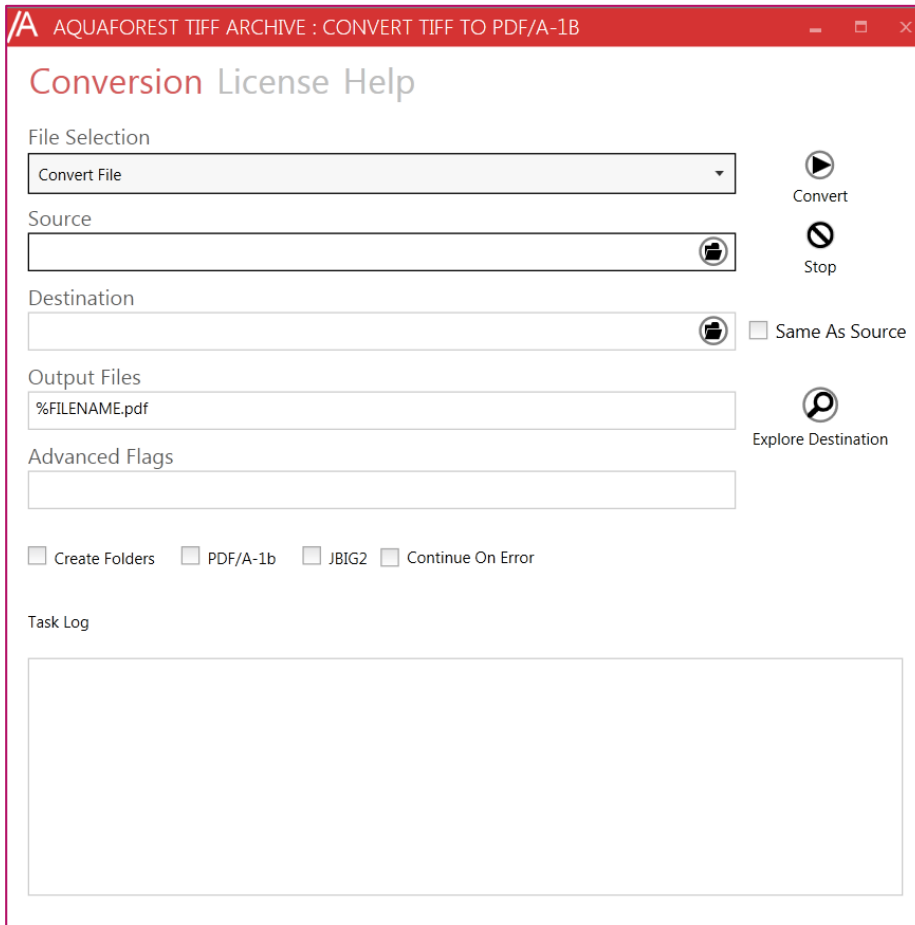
AQUAFOREST TIFF ARCHIVE : CONVERT TIFF TO PDF/A-1B

Conversion License Help

File Selection

Convert File

Convert

Source

Stop

Destination

Same As Source

Output Files

%FILENAME.pdf

Explore Destination

Advanced Flags

Create Folders PDF/A-1b JBIG2 Continue On Error

Task Log